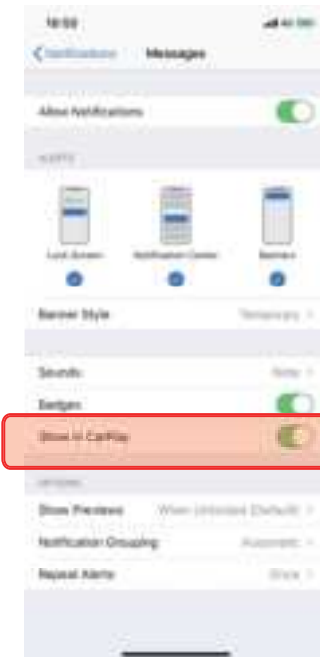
10:58

Notifications Messages

Allow Notifications

ALERTS

Lock Screen Notification Center Banners

Banner Style Temporary

Sounds Note

Badges

Show in CarPlay

OPTIONS

Show Previews When Unlocked (Default)

Notification Grouping Automatic

Repeat Alerts Once